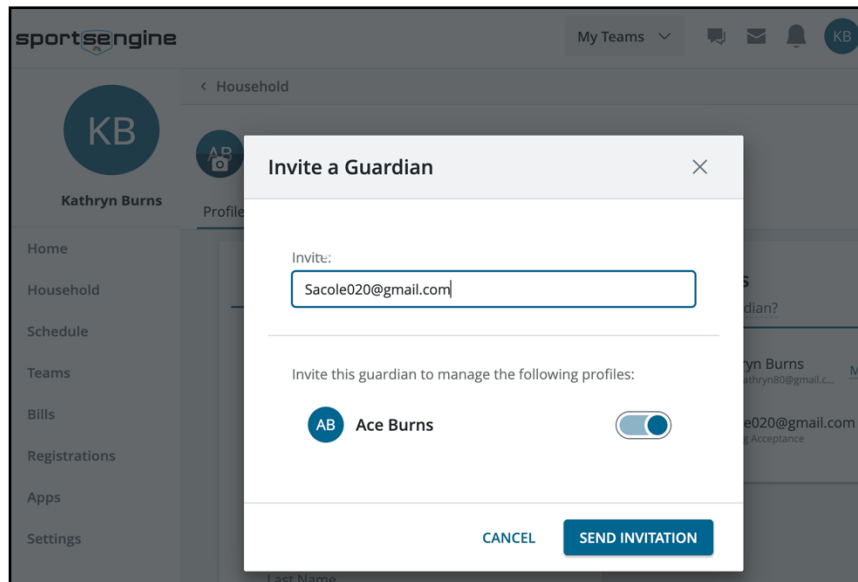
sportsengine

My Teams

KB

KB

Kathryn Burns

Home

Household

Schedule

Teams

Bills

Registrations

Apps

Settings

< Household

AB

Profile

s

dian?

yn Burns

athryn80@gmail.c...

M

e020@gmail.com

g Acceptance

Last Name

Invite a Guardian

Invite:

Sacole020@gmail.com

Invite this guardian to manage the following profiles:

AB Ace Burns

CANCEL

SEND INVITATION